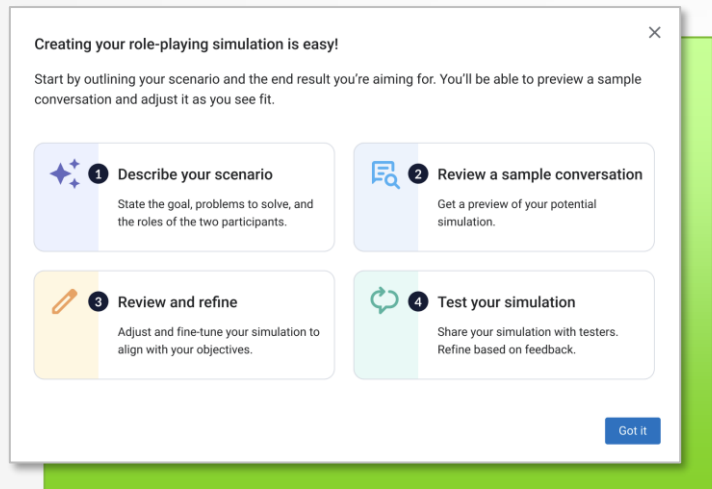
Creating your role-playing simulation is easy!

Start by outlining your scenario and the end result you're aiming for. You'll be able to preview a sample conversation and adjust it as you see fit.

1 Describe your scenario

State the goal, problems to solve, and the roles of the two participants.

2 Review a sample conversation

Get a preview of your potential simulation.

3 Review and refine

Adjust and fine-tune your simulation to align with your objectives.

4 Test your simulation

Share your simulation with testers. Refine based on feedback.

Got it